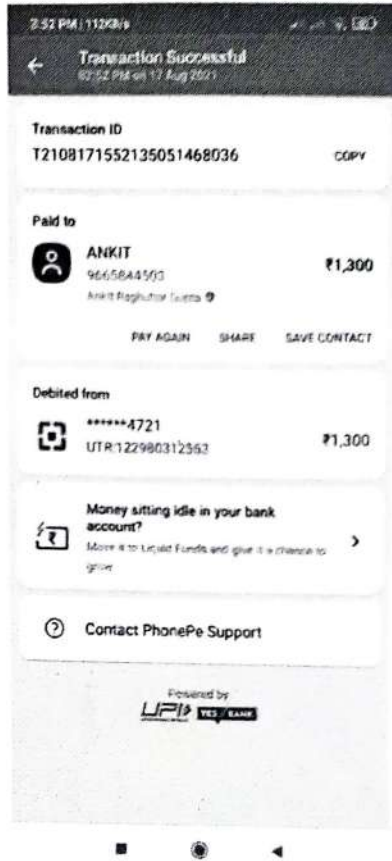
3:52 PM | 112KB/s

Transaction Successful
03:52 PM on 17 Aug 2021

Transaction ID
T2108171552135051468036
COPY

Paid to
ANKIT
9665844503
Ankit Raghuthor Gupta
₹1,300

PAY AGAIN
SHARE
SAVE CONTACT

Debited from
******4721
UTR:122980312562
₹1,300

Money sitting idle in your bank account?
Move it to Liquid Funds and give it a chance to grow

Contact PhonePe Support

Powered by
UPI YES BANK